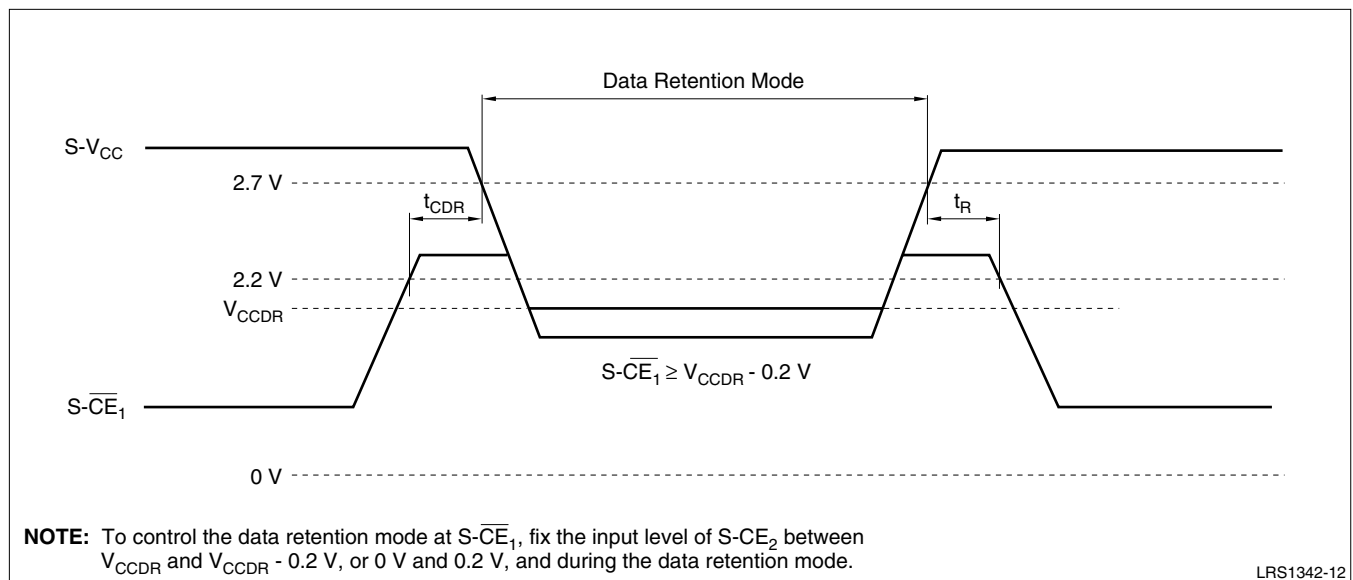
Data Retention Mode

S-$V_{CC}$

2.7 V

$t_{CDR}$

$t_R$

2.2 V

$V_{CCDR}$

S-$\overline{CE}_1 \geq V_{CCDR}$ - 0.2 V

S-$\overline{CE}_1$

0 V

**NOTE:** To control the data retention mode at S-$\overline{CE}_1$, fix the input level of S-$CE_2$ between $V_{CCDR}$ and $V_{CCDR}$ - 0.2 V, or 0 V and 0.2 V, and during the data retention mode.

LRS1342-12